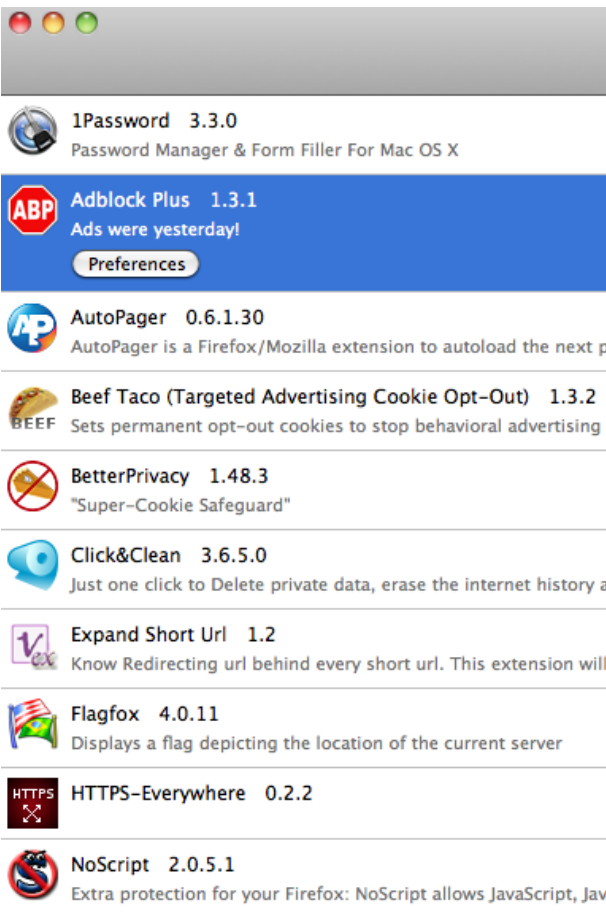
1Password 3.3.0
Password Manager & Form Filler For Mac OS X

ABP
Adblock Plus 1.3.1
Ads were yesterday!
Preferences

AP
AutoPager 0.6.1.30
AutoPager is a Firefox/Mozilla extension to autoload the next p

BEEF
Beef Taco (Targeted Advertising Cookie Opt-Out) 1.3.2
Sets permanent opt-out cookies to stop behavioral advertising

BetterPrivacy 1.48.3
"Super-Cookie Safeguard"

Click&Clean 3.6.5.0
Just one click to Delete private data, erase the internet history a

Expand Short Url 1.2
Know Redirecting url behind every short url. This extension will

Flagfox 4.0.11
Displays a flag depicting the location of the current server

HTTPS
HTTPS-Everywhere 0.2.2

NoScript 2.0.5.1
Extra protection for your Firefox: NoScript allows JavaScript, Jav